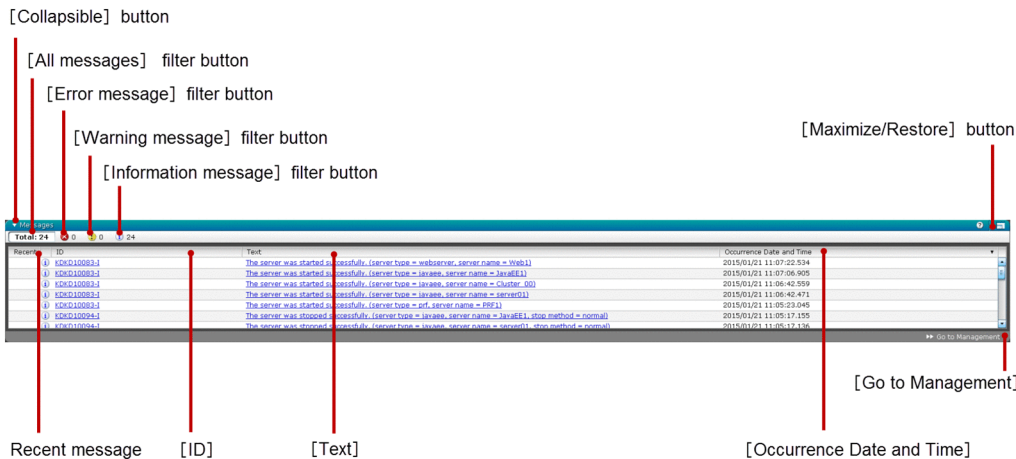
[Collapsible] button

[All messages] filter button

[Error message] filter button

[Warning message] filter button

[Information message] filter button

[Maximize/Restore] button

Messages

Total: 24 0 0 24

| Recent | ID | Text | Occurrence Date and Time |
|---|---|---|---|
| | KDKD10083-I | The server was started successfully. (server type = webserver, server name = Web1) | 2015/01/21 11:07:22.534 |
| | KDKD10083-I | The server was started successfully. (server type = javaee, server name = JavaEE1) | 2015/01/21 11:07:06.905 |
| | KDKD10083-I | The server was started successfully. (server type = javaee, server name = Cluster_00) | 2015/01/21 11:06:42.559 |
| | KDKD10083-I | The server was started successfully. (server type = javaee, server name = server01) | 2015/01/21 11:06:42.471 |
| | KDKD10083-I | The server was started successfully. (server type = prf, server name = PRF1) | 2015/01/21 11:05:23.045 |
| | KDKD10094-I | The server was stopped successfully. (server type = javaee, server name = JavaEE1, stop method = normal) | 2015/01/21 11:05:17.155 |
| | KDKD10094-I | The server was stopped successfully. (server type = javaee, server name = server01, stop method = normal) | 2015/01/21 11:05:17.136 |

Go to Management

[Go to Management]

Recent message

[ID]

[Text]

[Occurrence Date and Time]